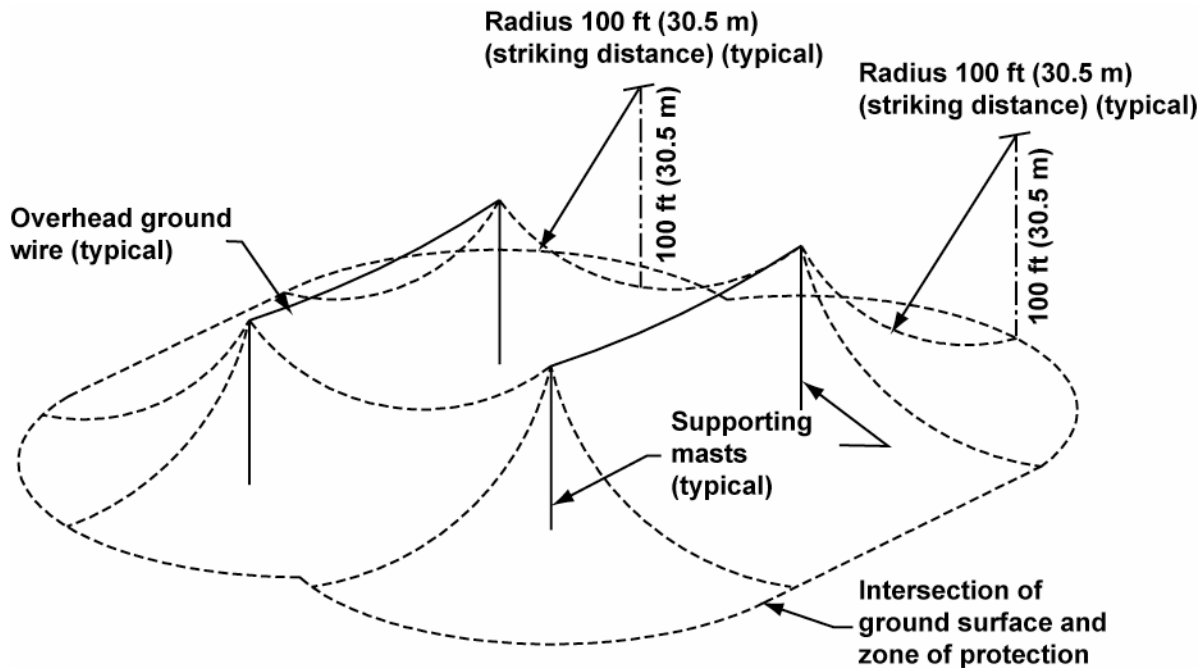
Radius 100 ft (30.5 m)
(striking distance) (typical)

Radius 100 ft (30.5 m)
(striking distance) (typical)

100 ft (30.5 m)

100 ft (30.5 m)

Overhead ground
wire (typical)

Supporting
masts
(typical)

Intersection of
ground surface and
zone of protection